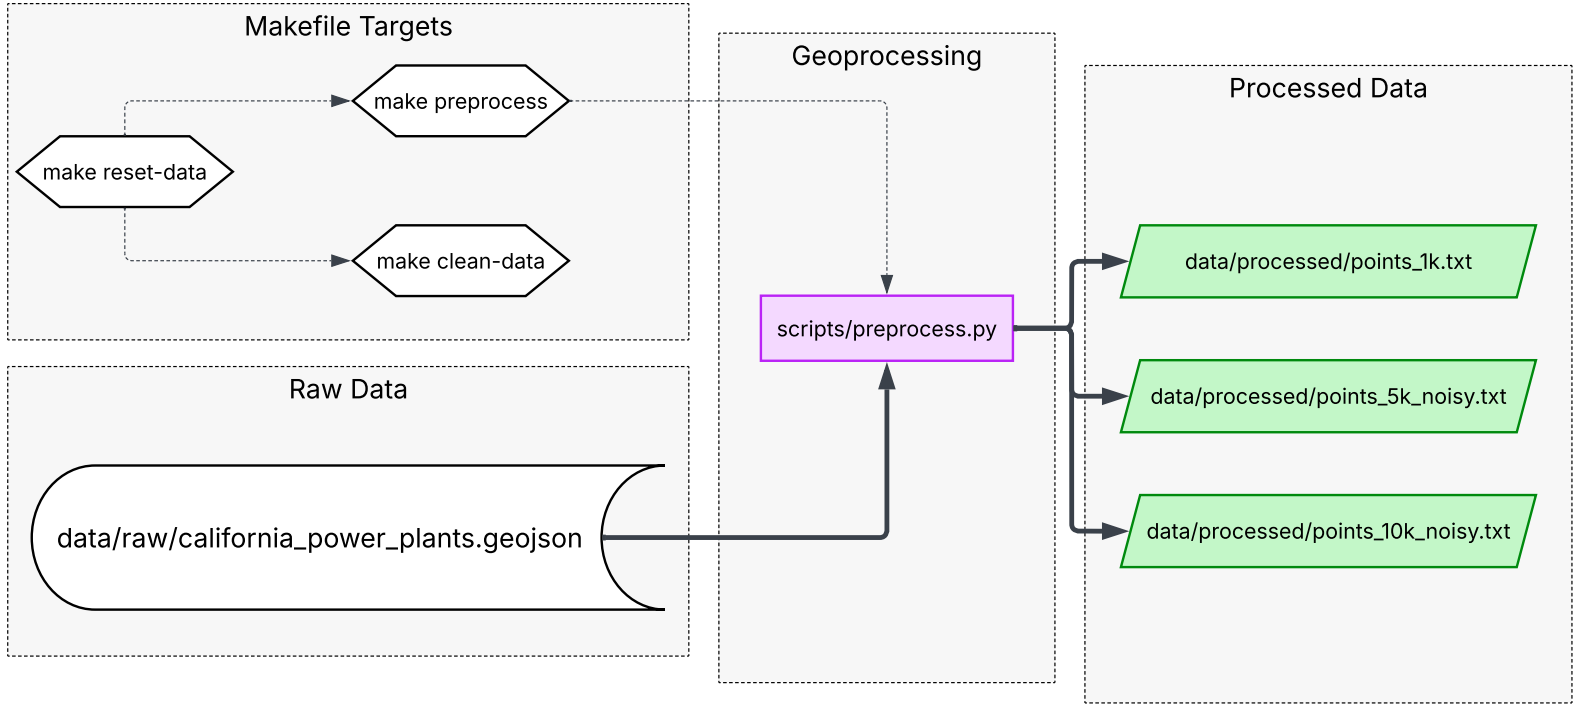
Makefile Targets

make preprocess

make reset-data

make clean-data

Raw Data

data/raw/california_power_plants.geojson

Geoprocessing

scripts/preprocess.py

Processed Data

data/processed/points_1k.txt

data/processed/points_5k_noisy.txt

data/processed/points_10k_noisy.txt